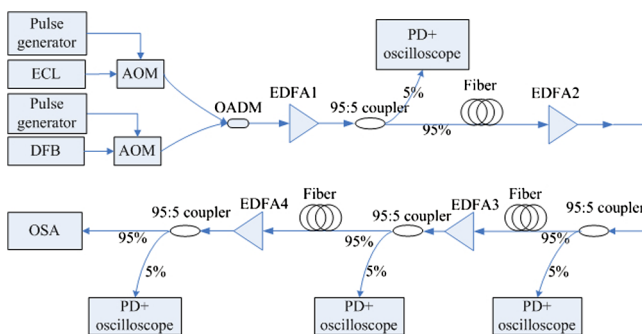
Pulse generator

ECL

AOM

Pulse generator

DFB

AOM

OADM

EDFA1

95:5 coupler

5%

95%

PD+ oscilloscope

Fiber

EDFA2

OSA

95%

95:5 coupler

5%

EDFA4

Fiber

95:5 coupler

95%

5%

EDFA3

Fiber

95:5 coupler

95%

5%

PD+ oscilloscope

PD+ oscilloscope

PD+ oscilloscope